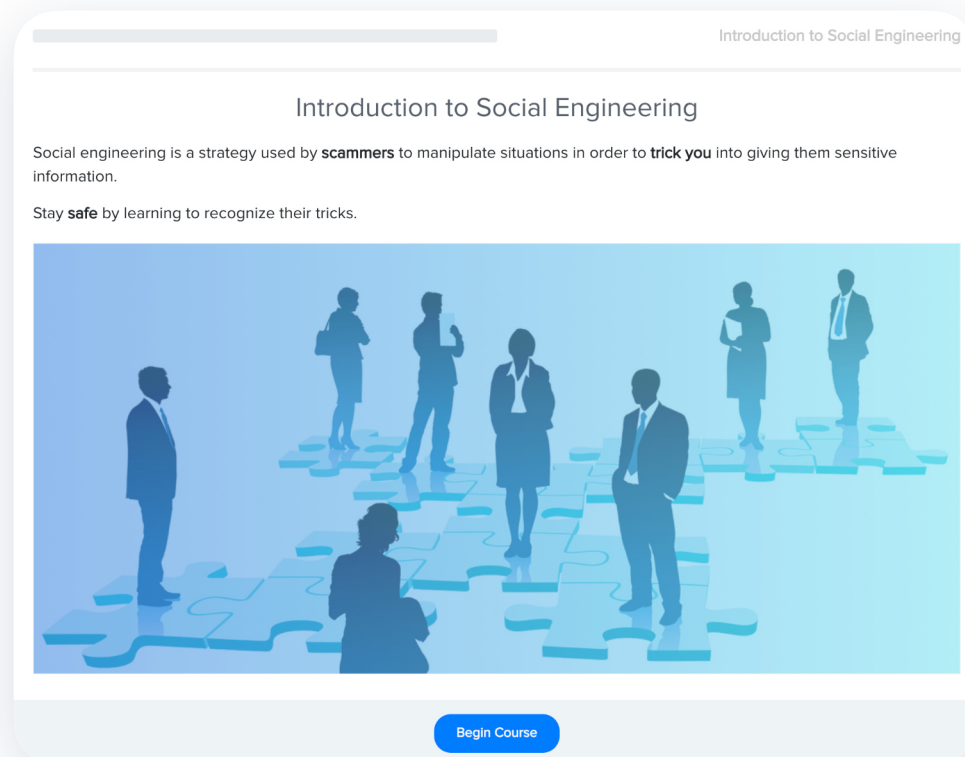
Introduction to Social Engineering

Introduction to Social Engineering

Social engineering is a strategy used by scammers to manipulate situations in order to trick you into giving them sensitive information.

Stay safe by learning to recognize their tricks.

Begin Course